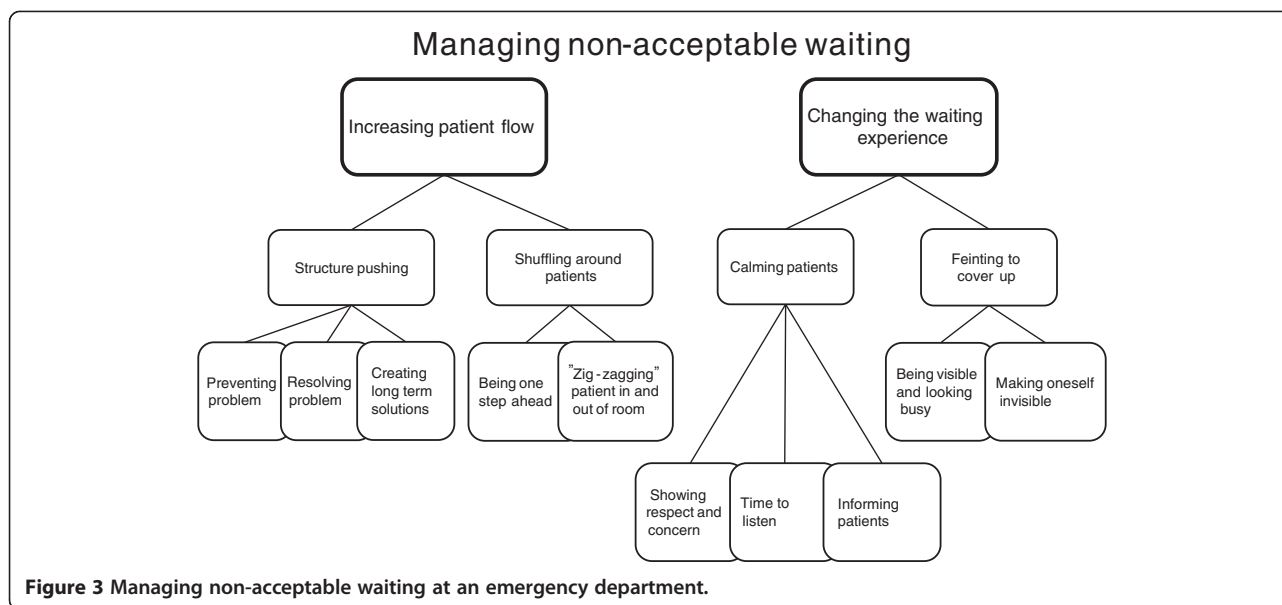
Managing non-acceptable waiting

Increasing patient flow

Changing the waiting experience

Structure pushing

Shuffling around patients

Calming patients

Feinting to cover up

Preventing problem

Resolving problem

Creating long term solutions

Being one step ahead

"Zig - zagging" patient in and out of room

Being visible and looking busy

Making oneself invisible

Showing respect and concern

Time to listen

Informing patients

**Figure 3 Managing non-acceptable waiting at an emergency department.**